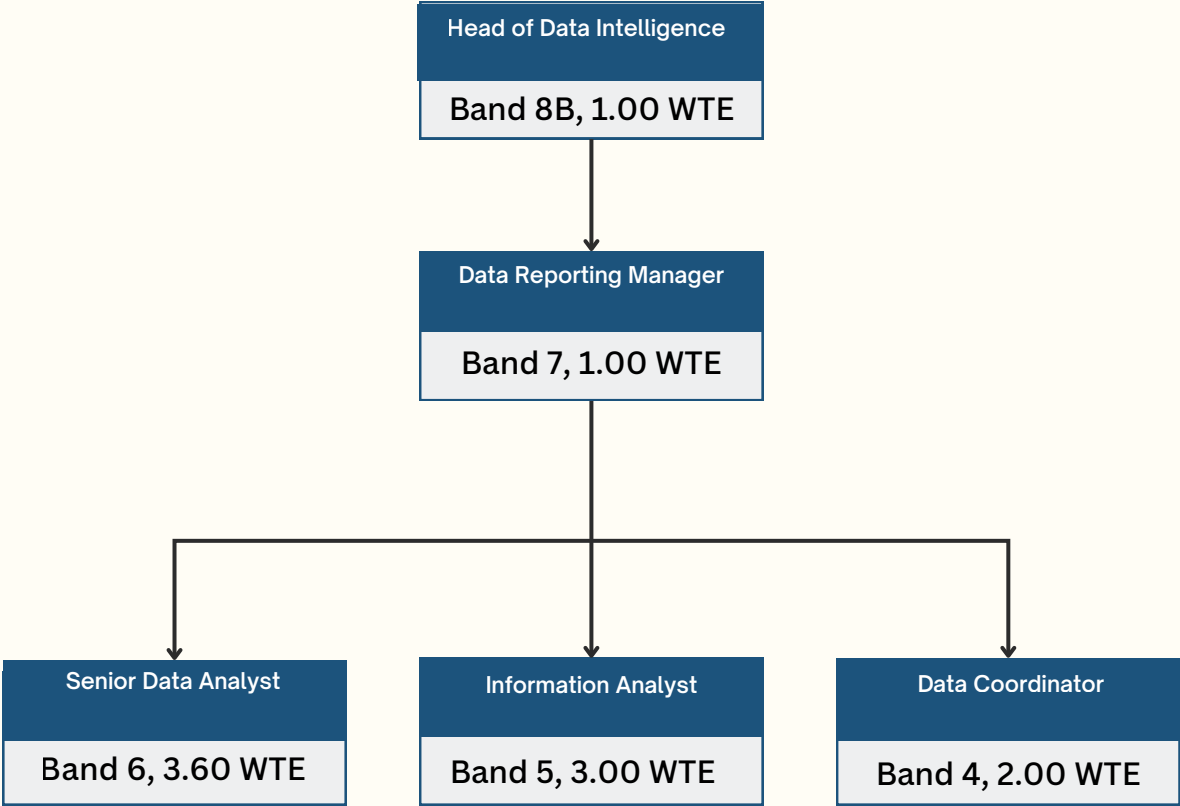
Head of Data Intelligence

Band 8B, 1.00 WTE

Data Reporting Manager

Band 7, 1.00 WTE

Senior Data Analyst

Band 6, 3.60 WTE

Information Analyst

Band 5, 3.00 WTE

Data Coordinator

Band 4, 2.00 WTE